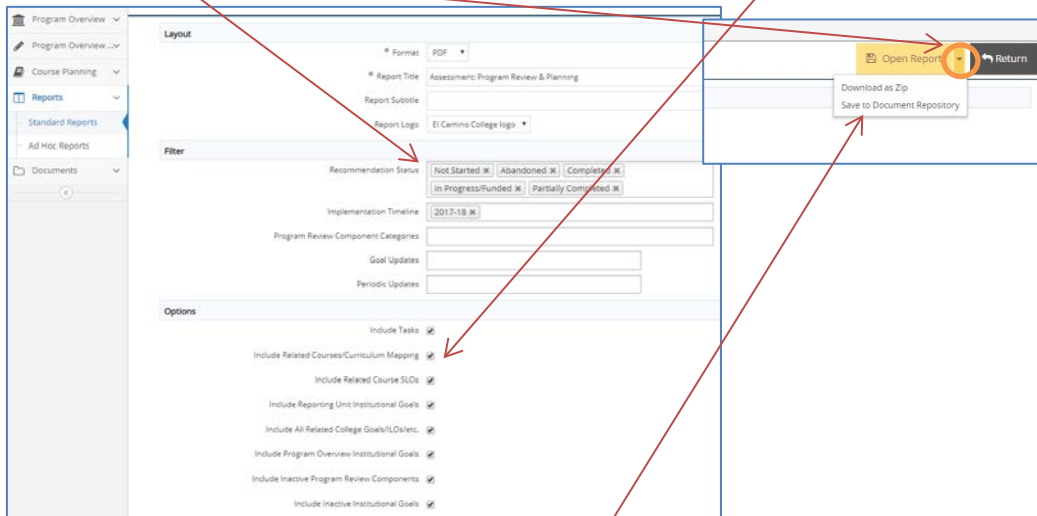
Program Overview
Program Overview ...
Course Planning
Reports
Standard Reports
Ad Hoc Reports
Documents

Layout
* Format PDF
* Report Title Assessment: Program Review & Planning
Report Subtitle
Report Logo El Camino College logo

Filter
Recommendation Status Not Started ✖ Abandoned ✖ Completed ✖ In Progress/Funded ✖ Partially Completed ✖
Implementation Timeline 2017-18 ✖
Program Review Component Categories
Goal Updates
Periodic Updates

Options
Include Tasks
Include Related Courses/Curriculum Mapping
Include Related Course SLOs
Include Reporting Unit Institutional Goals
Include All Related College Goals/ILOs/etc.
Include Program Overview Institutional Goals
Include Inactive Program Review Components
Include Inactive Institutional Goals

Open Report
Return
Download as Zip
Save to Document Repository